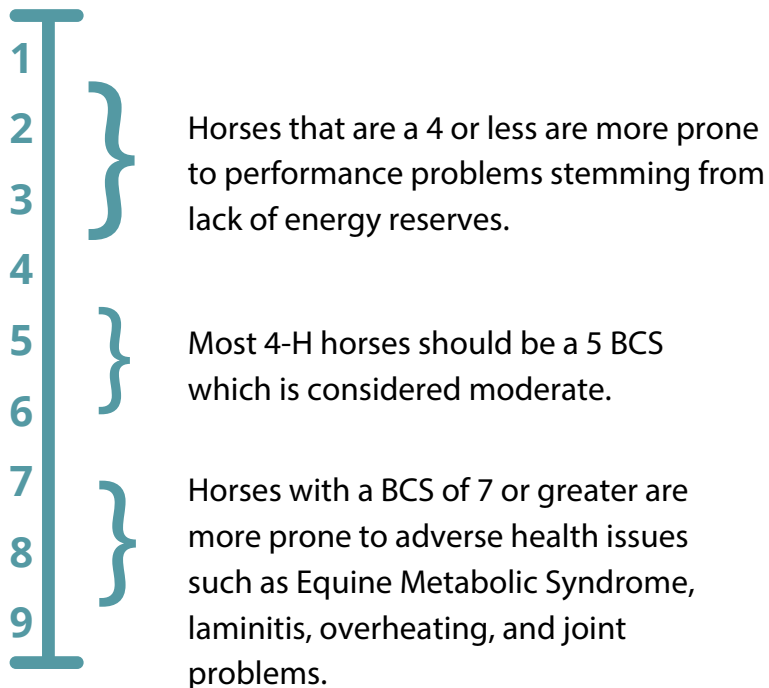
1
2
3
4
5
6
7
8
9

Horses that are a 4 or less are more prone to performance problems stemming from lack of energy reserves.

Most 4-H horses should be a 5 BCS which is considered moderate.

Horses with a BCS of 7 or greater are more prone to adverse health issues such as Equine Metabolic Syndrome, laminitis, overheating, and joint problems.